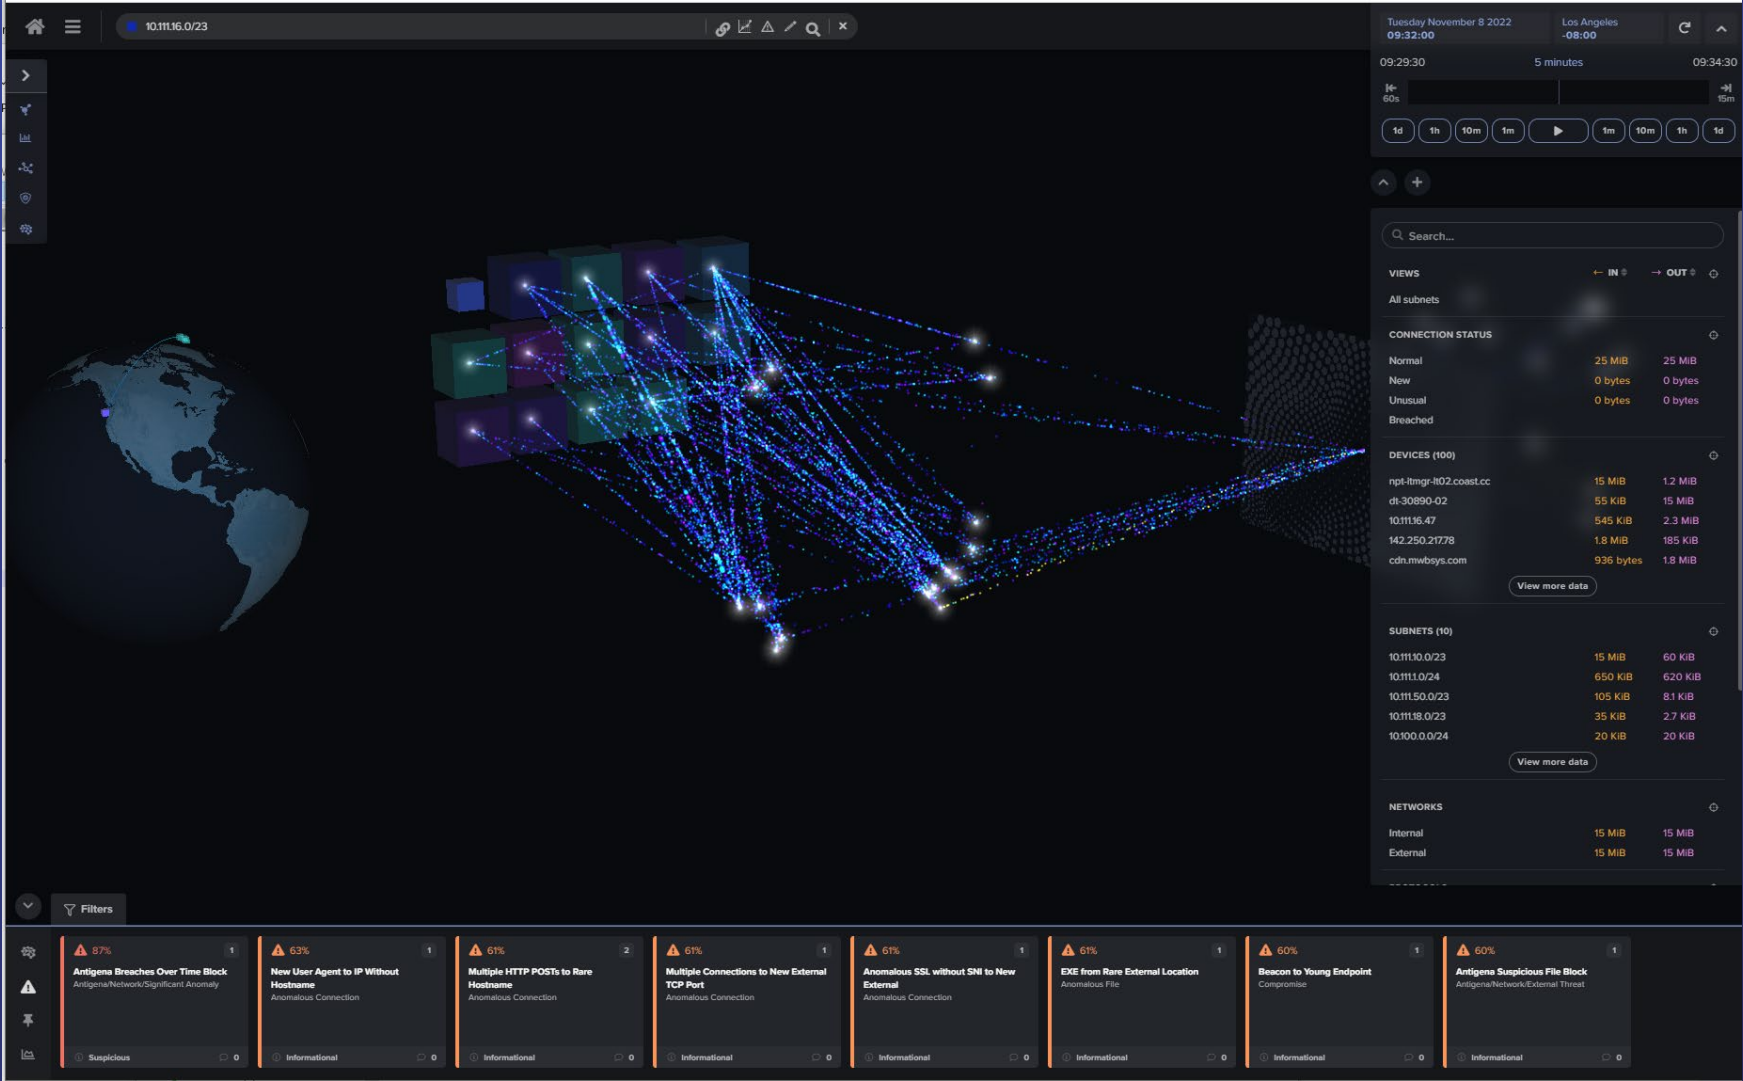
10.111.16.0/23

Tuesday November 8 2022
09:32:00

Los Angeles
-08:00

09:29:30
5 minutes
09:34:30

60s
15m

1d 1h 10m 1m 1m 10m 1h 1d

Search...

VIEWS
← IN
→ OUT

All subnets

CONNECTION STATUS

| | | |
|---|---|---|
| Normal | 25 MiB | 25 MiB |
| New | 0 bytes | 0 bytes |
| Unusual | 0 bytes | 0 bytes |
| Breached | | |

DEVICES (100)

| | | |
|---|---|---|
| npt-itmgr-lt02.coast.cc | 15 MiB | 1.2 MiB |
| dt-30890-02 | 55 KiB | 15 MiB |
| 10.111.16.47 | 545 KiB | 2.3 MiB |
| 142.250.217.78 | 1.8 MiB | 185 KiB |
| cdn.mwbsys.com | 936 bytes | 1.8 MiB |

View more data

SUBNETS (10)

| | | |
|---|---|---|
| 10.111.10.0/23 | 15 MiB | 60 KiB |
| 10.111.1.0/24 | 650 KiB | 620 KiB |
| 10.111.50.0/23 | 105 KiB | 8.1 KiB |
| 10.111.18.0/23 | 35 KiB | 2.7 KiB |
| 10.100.0.0/24 | 20 KiB | 20 KiB |

View more data

NETWORKS

| | | |
|---|---|---|
| Internal | 15 MiB | 15 MiB |
| External | 15 MiB | 15 MiB |

Filters

87% 1
Antigena Breaches Over Time Block
Antigena/Network/Significant Anomaly
Suspicious 0

63% 1
New User Agent to IP Without Hostname
Anomalous Connection
Informational 0

61% 2
Multiple HTTP POSTs to Rare Hostname
Anomalous Connection
Informational 0

61% 1
Multiple Connections to New External TCP Port
Anomalous Connection
Informational 0

61% 1
Anomalous SSL without SNI to New External
Anomalous Connection
Informational 0

61% 1
EXE from Rare External Location
Anomalous File
Informational 0

60% 1
Beacon to Young Endpoint
Compromise
Informational 0

60% 1
Antigena Suspicious File Block
Antigena/Network/External Threat
Informational 0